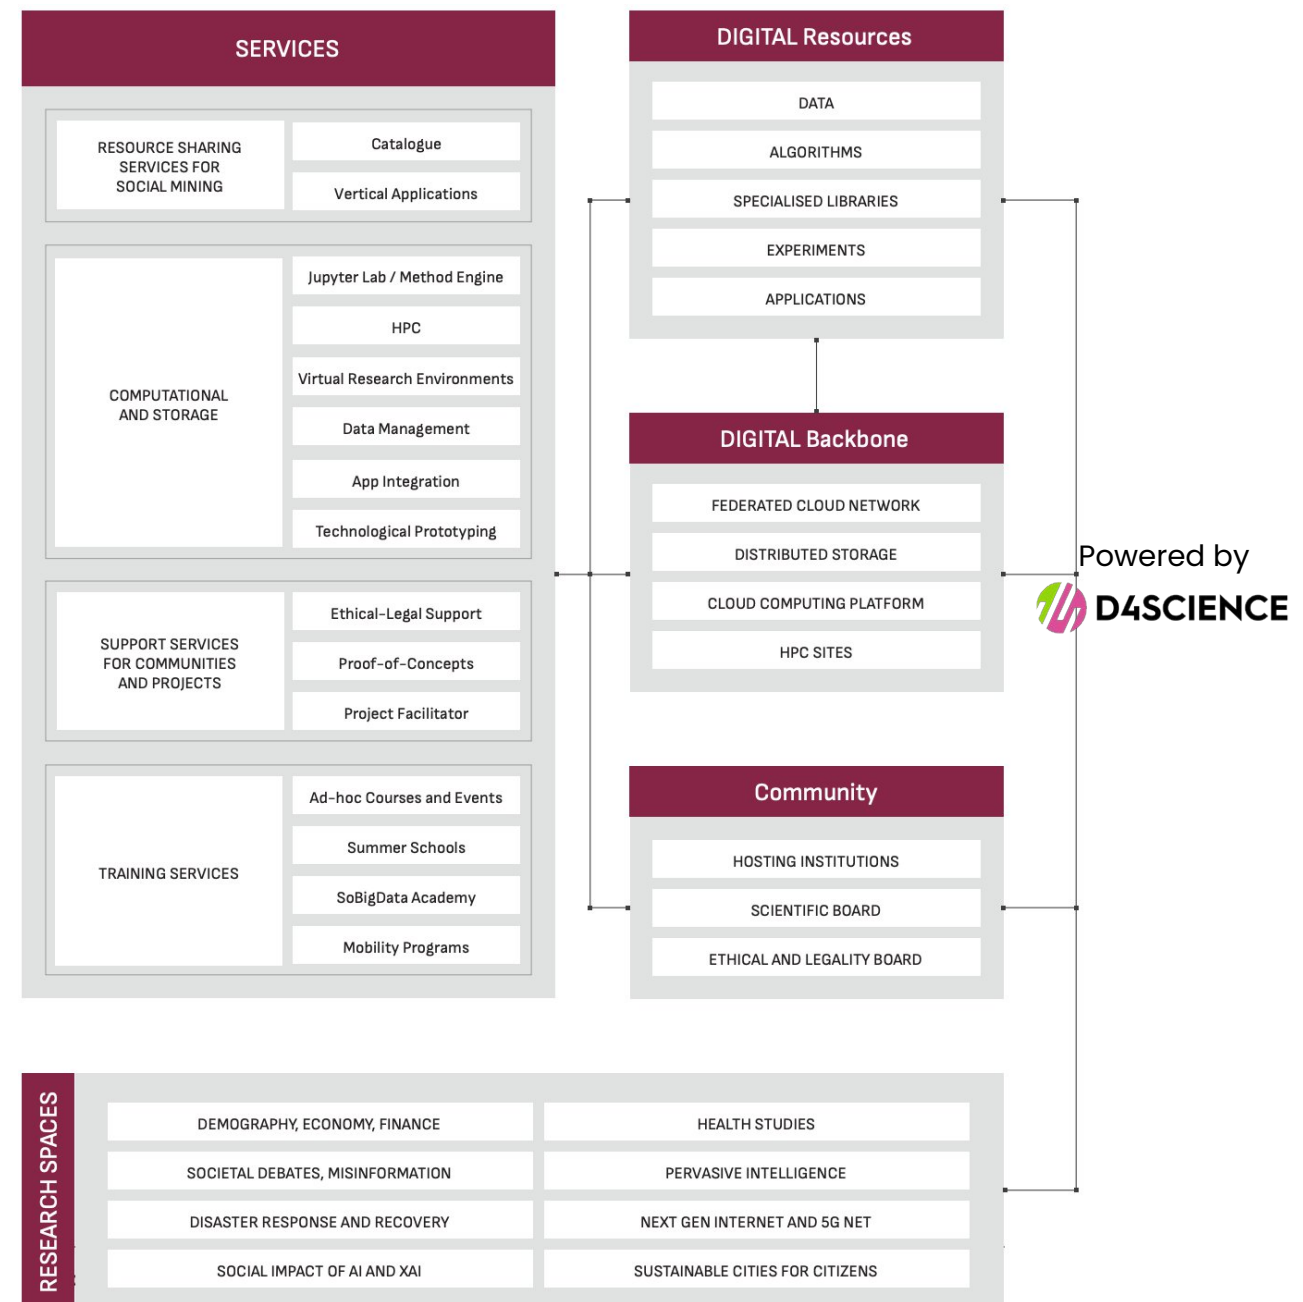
SERVICES

RESOURCE SHARING SERVICES FOR SOCIAL MINING

Catalogue

Vertical Applications

COMPUTATIONAL AND STORAGE

Jupyter Lab / Method Engine

HPC

Virtual Research Environments

Data Management

App Integration

Technological Prototyping

SUPPORT SERVICES FOR COMMUNITIES AND PROJECTS

Ethical-Legal Support

Proof-of-Concepts

Project Facilitator

TRAINING SERVICES

Ad-hoc Courses and Events

Summer Schools

SoBigData Academy

Mobility Programs

DIGITAL Resources

DATA

ALGORITHMS

SPECIALISED LIBRARIES

EXPERIMENTS

APPLICATIONS

DIGITAL Backbone

FEDERATED CLOUD NETWORK

DISTRIBUTED STORAGE

CLOUD COMPUTING PLATFORM

HPC SITES

Powered by

D4SCIENCE

Community

HOSTING INSTITUTIONS

SCIENTIFIC BOARD

ETHICAL AND LEGALITY BOARD

RESEARCH SPACES

DEMOGRAPHY, ECONOMY, FINANCE

HEALTH STUDIES

SOCIETAL DEBATES, MISINFORMATION

PERVASIVE INTELLIGENCE

DISASTER RESPONSE AND RECOVERY

NEXT GEN INTERNET AND 5G NET

SOCIAL IMPACT OF AI AND XAI

SUSTAINABLE CITIES FOR CITIZENS